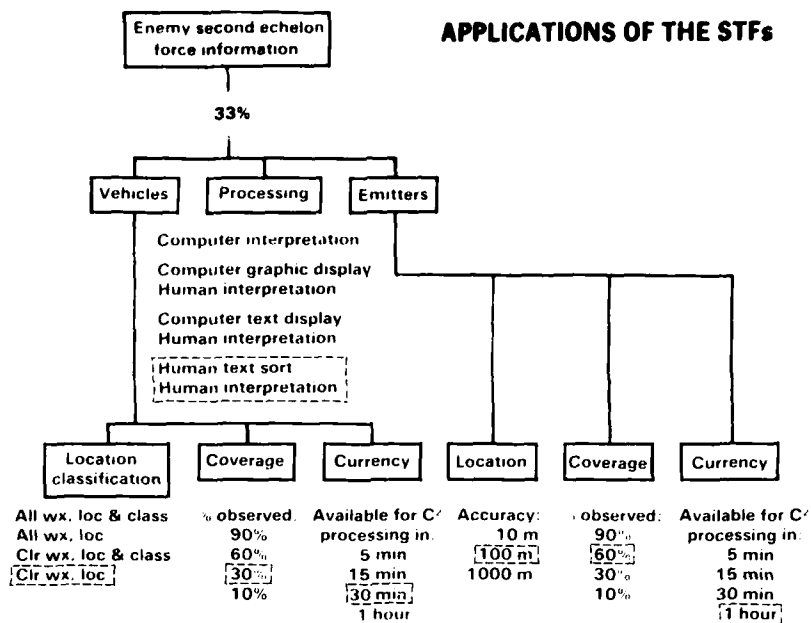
Enemy second echelon force information

APPLICATIONS OF THE STFs

33%

Vehicles

Processing

Emitters

Computer interpretation

Computer graphic display
Human interpretation

Computer text display
Human interpretation

Human text sort
Human interpretation

Location classification

Coverage

Currency

Location

Coverage

Currency

All wx, loc & class
All wx, loc
Clr wx, loc & class
Clr wx, loc

% observed:
90%
60%
30%
10%

Available for C² processing in:
5 min
15 min
30 min
1 hour

Accuracy:
10 m
100 m
1000 m

% observed:
90%
60%
30%
10%

Available for C² processing in:
5 min
15 min
30 min
1 hour